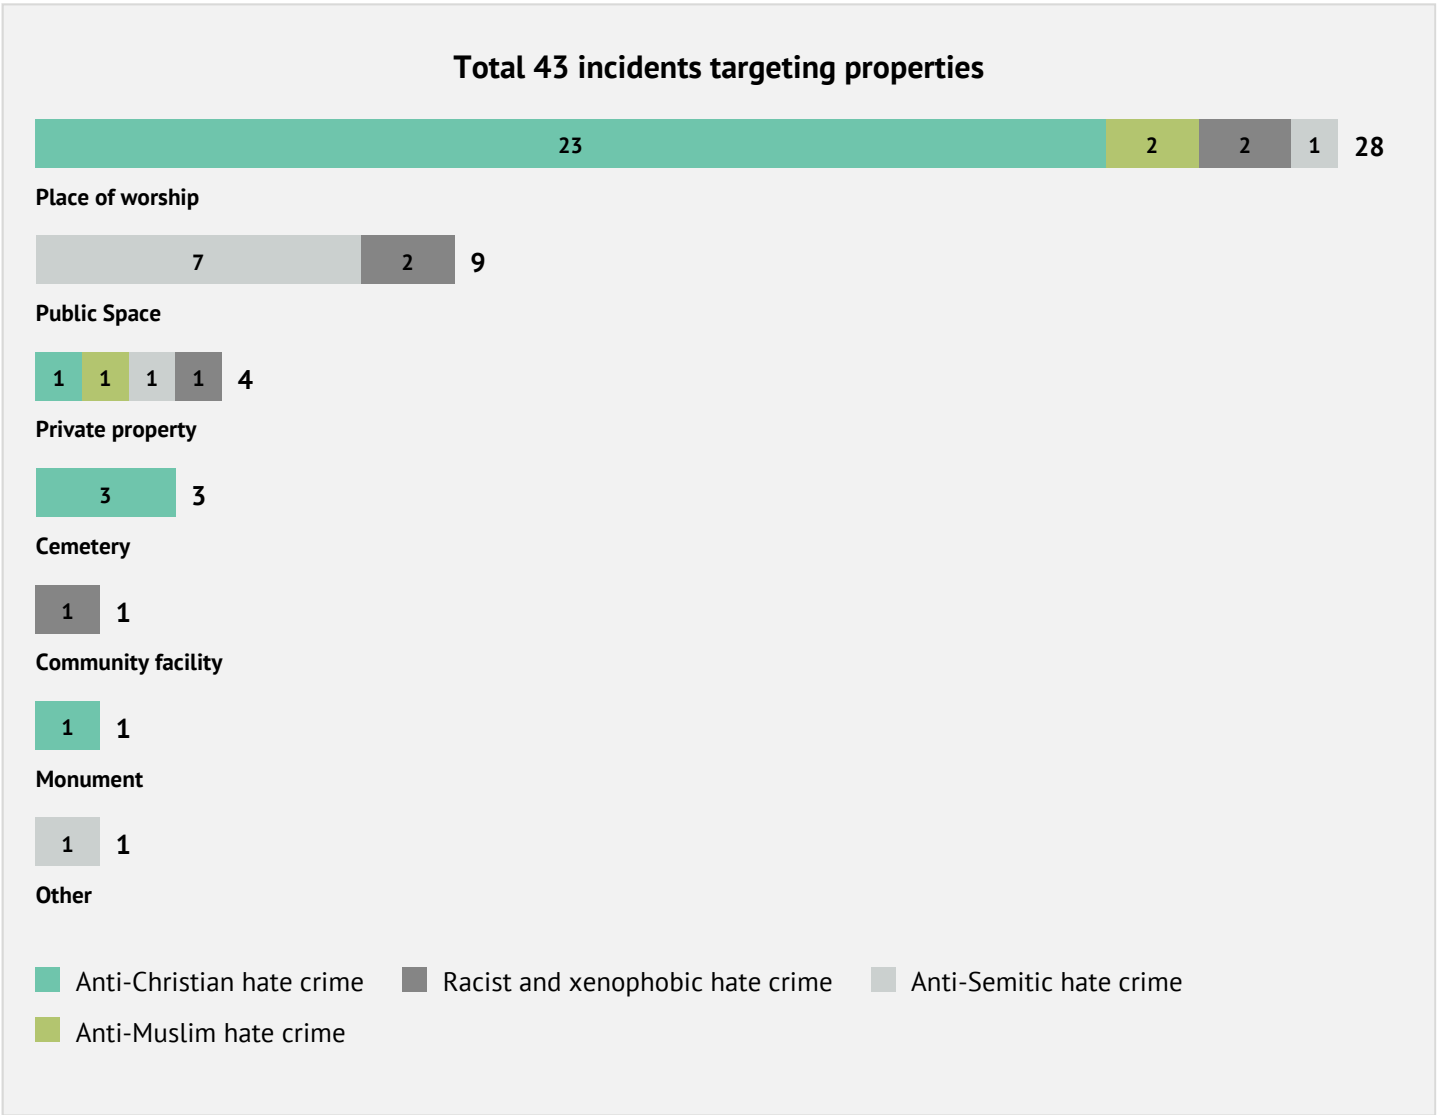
Total 43 incidents targeting properties

23 2 2 1 28
Place of worship

7 2 9
Public Space

1 1 1 1 4
Private property

3 3
Cemetery

1 1
Community facility

1 1
Monument

1 1
Other

Anti-Christian hate crime
Racist and xenophobic hate crime
Anti-Semitic hate crime
Anti-Muslim hate crime